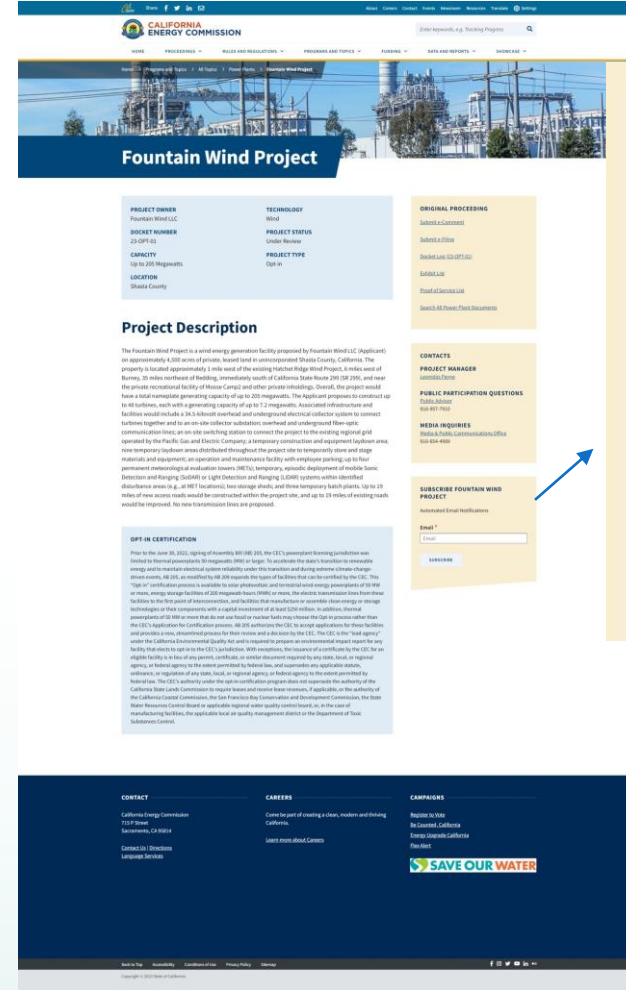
Share

About Careers Contact Events Newsroom Resources Translate Settings

CALIFORNIA ENERGY COMMISSION

Enter keywords, e.g. Tracking Progress

HOME PROCEEDINGS RULES AND REGULATIONS PROGRAMS AND TOPICS FUNDING DATA AND REPORTS SHOWCASE

Home > Programs and Topics > All Topics > Power Plants > Fountain Wind Project

Fountain Wind Project

PROJECT OWNER
Fountain Wind LLC

TECHNOLOGY
Wind

DOCKET NUMBER
23-OPT-01

PROJECT STATUS
Under Review

CAPACITY
Up to 205 Megawatts

PROJECT TYPE
Opt-in

LOCATION
Shasta County

Project Description

The Fountain Wind Project is a wind energy generation facility proposed by Fountain Wind LLC (Applicant) on approximately 4,500 acres of private, leased land in unincorporated Shasta County, California. The property is located approximately 1 mile west of the existing Hatchet Ridge Wind Project, 6 miles west of Burney, 35 miles northeast of Redding, immediately south of California State Route 299 (SR 299), and near the private recreational facility of Moose Camp2 and other private inholdings. Overall, the project would have a total nameplate generating capacity of up to 205 megawatts. The Applicant proposes to construct up to 48 turbines, each with a generating capacity of up to 7.2 megawatts. Associated infrastructure and facilities would include a 34.5-kilovolt overhead and underground electrical collector system to connect turbines together and to an on-site collector substation; overhead and underground fiber-optic communication lines; an on-site switching station to connect the project to the existing regional grid operated by the Pacific Gas and Electric Company; a temporary construction and equipment laydown area; nine temporary laydown areas distributed throughout the project site to temporarily store and stage materials and equipment; an operation and maintenance facility with employee parking; up to four permanent meteorological evaluation towers (METs); temporary, episodic deployment of mobile Sonic Detection and Ranging (SoDAR) or Light Detection and Ranging (LiDAR) systems within identified disturbance areas (e.g., at MET locations); two storage sheds; and three temporary batch plants. Up to 19 miles of new access roads would be constructed within the project site, and up to 19 miles of existing roads would be improved. No new transmission lines are proposed.

OPT-IN CERTIFICATION

Prior to the June 30, 2022, signing of Assembly Bill (AB) 205, the CEC's powerplant licensing jurisdiction was limited to thermal powerplants 50 megawatts (MW) or larger. To accelerate the state's transition to renewable energy and to maintain electrical system reliability under this transition and during extreme climate-change-driven events, AB 205, as modified by AB 209 expands the types of facilities that can be certified by the CEC. This "Opt-in" certification process is available to solar photovoltaic and terrestrial wind energy powerplants of 50 MW or more, energy storage facilities of 200 megawatt-hours (MWh) or more, the electric transmission lines from these facilities to the first point of interconnection, and facilities that manufacture or assemble clean energy or storage technologies or their components with a capital investment of at least $250 million. In addition, thermal powerplants of 50 MW or more that do not use fossil or nuclear fuels may choose the Opt-in process rather than the CEC's Application for Certification process. AB 205 authorizes the CEC to accept applications for these facilities and provides a new, streamlined process for their review and a decision by the CEC. The CEC is the "lead agency" under the California Environmental Quality Act and is required to prepare an environmental impact report for any facility that elects to opt-in to the CEC's jurisdiction. With exceptions, the issuance of a certificate by the CEC for an eligible facility is in lieu of any permit, certificate, or similar document required by any state, local, or regional agency, or federal agency to the extent permitted by federal law, and supersedes any applicable statute, ordinance, or regulation of any state, local, or regional agency, or federal agency to the extent permitted by federal law. The CEC's authority under the opt-in certification program does not supersede the authority of the California State Lands Commission to require leases and receive lease revenues, if applicable, or the authority of the California Coastal Commission, the San Francisco Bay Conservation and Development Commission, the State Water Resources Control Board or applicable regional water quality control board, or, in the case of manufacturing facilities, the applicable local air quality management district or the Department of Toxic Substances Control.

ORIGINAL PROCEEDING
Submit e-Comment
Submit e-Filing
Docket Log (23-OPT-01)
Exhibit List
Proof of Service List
Search All Power Plant Documents

CONTACTS
PROJECT MANAGER
Leonidas Payne
PUBLIC PARTICIPATION QUESTIONS
Public Advisor
916-957-7910
MEDIA INQUIRIES
Media & Public Communications Office
916-654-4989

SUBSCRIBE FOUNTAIN WIND PROJECT
Automated Email Notifications
Email *
Email
SUBSCRIBE

CONTACT
California Energy Commission
715 P Street
Sacramento, CA 95814
Contact Us | Directions
Language Services

CAREERS
Come be part of creating a clean, modern and thriving California.
Learn more about Careers

CAMPAIGNS
Register to Vote
Be Counted, California
Energy Upgrade California
Flex Alert
SAVE OUR WATER

Back to Top Accessibility Conditions of Use Privacy Policy Sitemap
Copyright © 2023 State of California